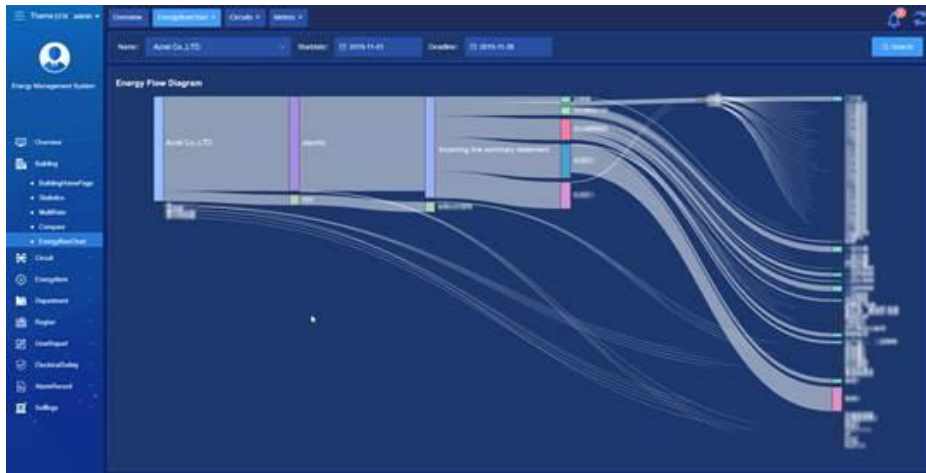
Theme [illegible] admin
Overview
EnergyflowChart
Circuits
Meters

Energy Management System

Overview
Building
• BuildingHomePage
• Statistics
• MultiRate
• Compare
• EnergyflowChart
Circuit
EnergyItem
Department
Region
UserReport
ElectricalSafety
AlarmRecord
Settings

Name:
Acrel Co.,LTD.
Startdate:
2019-11-01
Deadline:
2019-11-30
Search

Energy Flow Diagram
Acrel Co.,LTD.
electric
Incoming line summary statement
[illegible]